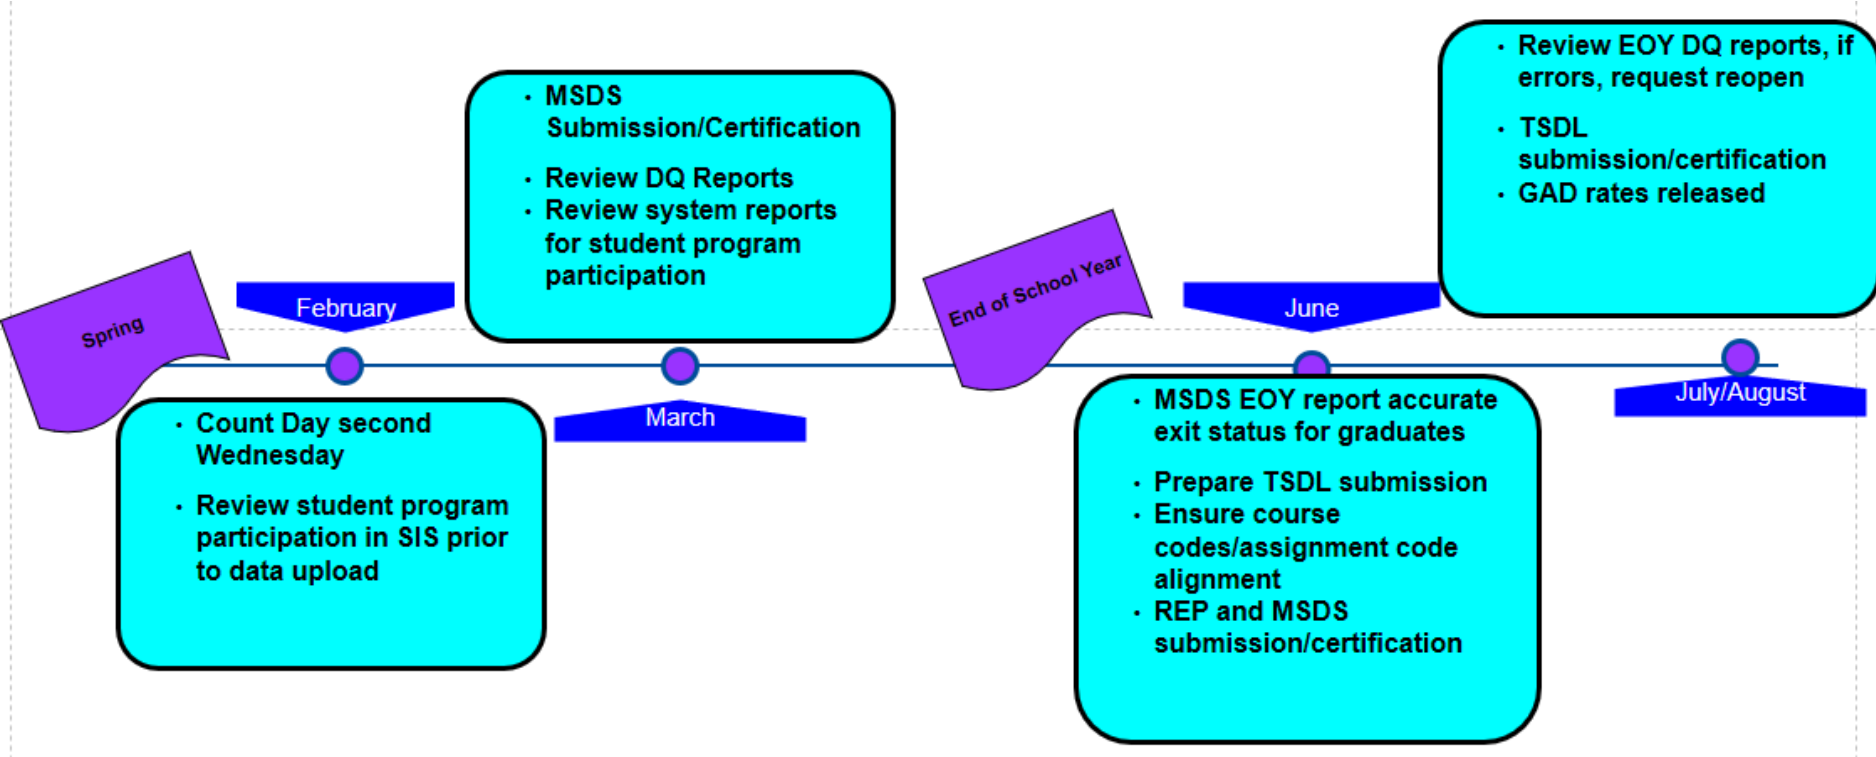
Spring

February

- Count Day second Wednesday
- Review student program participation in SIS prior to data upload

- MSDS Submission/Certification
- Review DQ Reports
- Review system reports for student program participation

March

End of School Year

June

- MSDS EOY report accurate exit status for graduates
- Prepare TSDL submission
- Ensure course codes/assignment code alignment
- REP and MSDS submission/certification

- Review EOY DQ reports, if errors, request reopen
- TSDL submission/certification
- GAD rates released

July/August